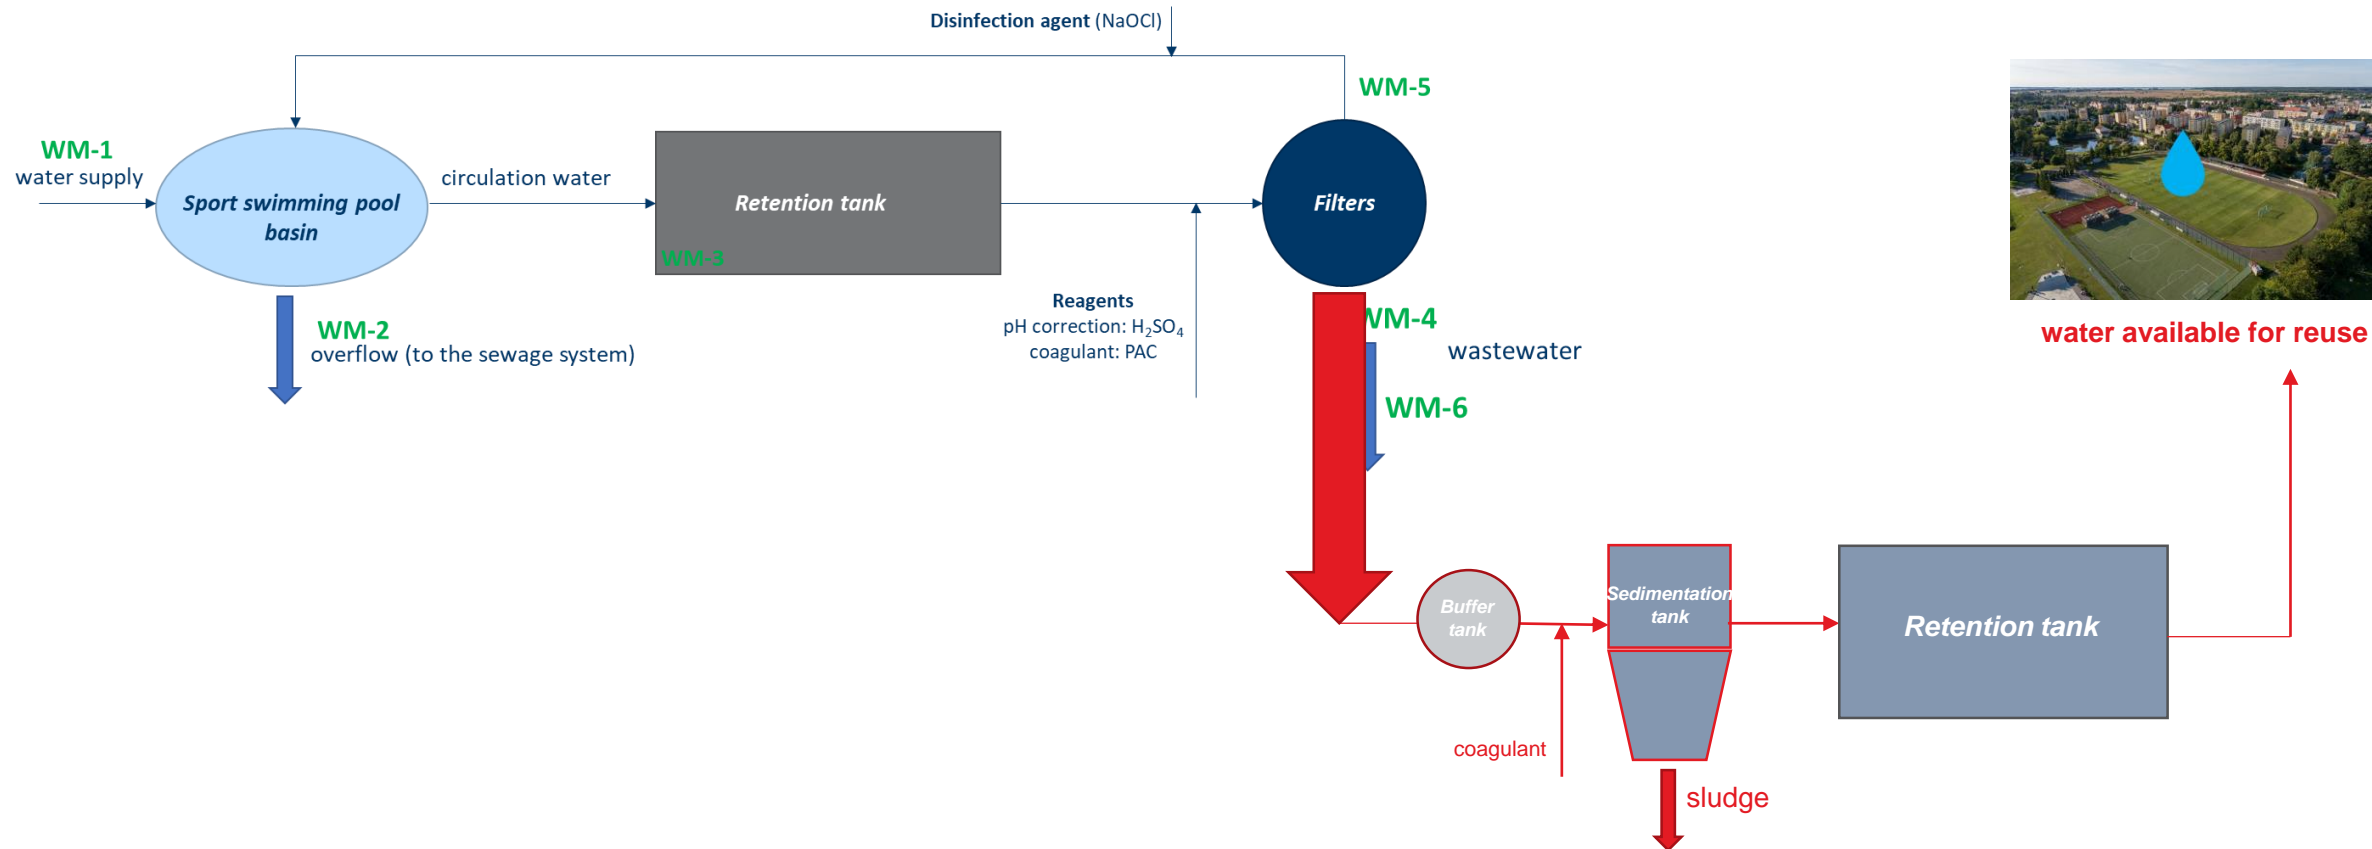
Disinfection agent (NaOCl)

WM-5

WM-1
water supply

Sport swimming pool basin

circulation water

Retention tank

WM-3

Filters

Reagents
pH correction: $H_2SO_4$
coagulant: PAC

WM-2
overflow (to the sewage system)

WM-4

wastewater

WM-6

water available for reuse

Buffer tank

Sedimentation tank

Retention tank

coagulant

sludge